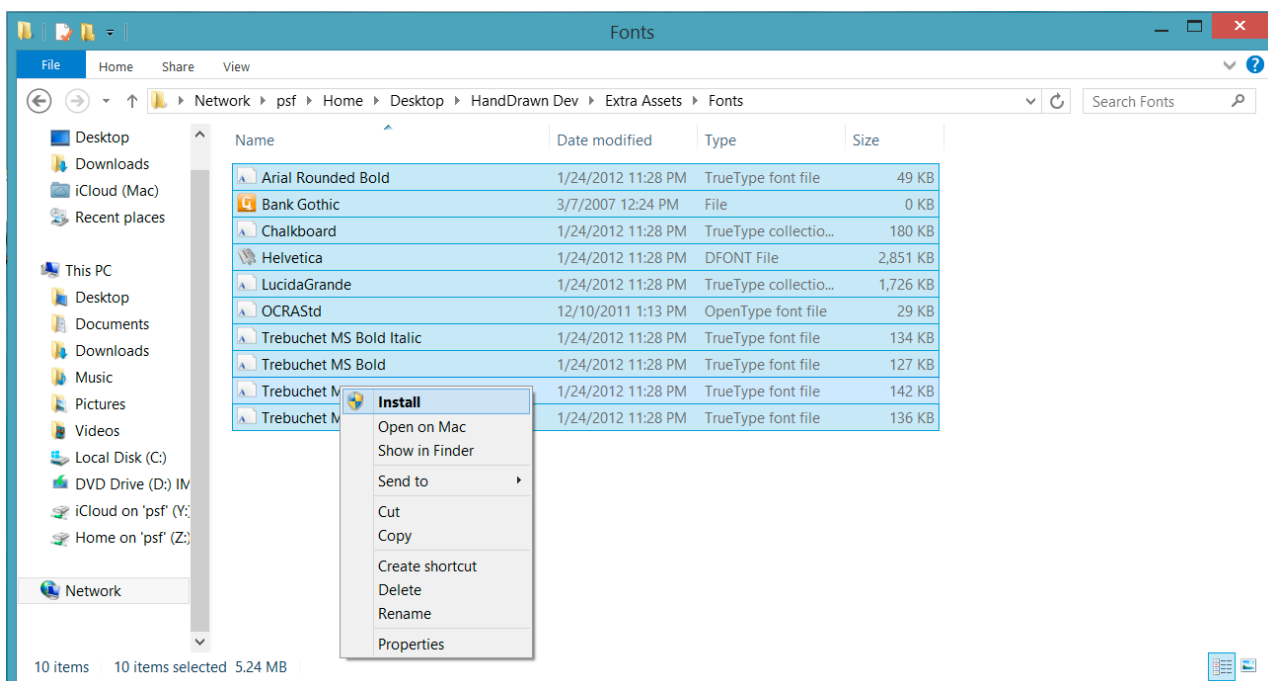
Fonts

File Home Share View

Network ▸ psf ▸ Home ▸ Desktop ▸ HandDrawn Dev ▸ Extra Assets ▸ Fonts

Search Fonts

Desktop
Downloads
iCloud (Mac)
Recent places

This PC
Desktop
Documents
Downloads
Music
Pictures
Videos
Local Disk (C:)
DVD Drive (D:) IM
iCloud on 'psf' (Y:)
Home on 'psf' (Z:)

Network

| Name | Date modified | Type | Size |
|---|---|---|---|
| Arial Rounded Bold | 1/24/2012 11:28 PM | TrueType font file | 49 KB |
| Bank Gothic | 3/7/2007 12:24 PM | File | 0 KB |
| Chalkboard | 1/24/2012 11:28 PM | TrueType collectio... | 180 KB |
| Helvetica | 1/24/2012 11:28 PM | DFONT File | 2,851 KB |
| LucidaGrande | 1/24/2012 11:28 PM | TrueType collectio... | 1,726 KB |
| OCRAStd | 12/10/2011 1:13 PM | OpenType font file | 29 KB |
| Trebuchet MS Bold Italic | 1/24/2012 11:28 PM | TrueType font file | 134 KB |
| Trebuchet MS Bold | 1/24/2012 11:28 PM | TrueType font file | 127 KB |
| Trebuchet M | 1/24/2012 11:28 PM | TrueType font file | 142 KB |
| Trebuchet M | 1/24/2012 11:28 PM | TrueType font file | 136 KB |

Install
Open on Mac
Show in Finder
Send to
Cut
Copy
Create shortcut
Delete
Rename
Properties

10 items 10 items selected 5.24 MB